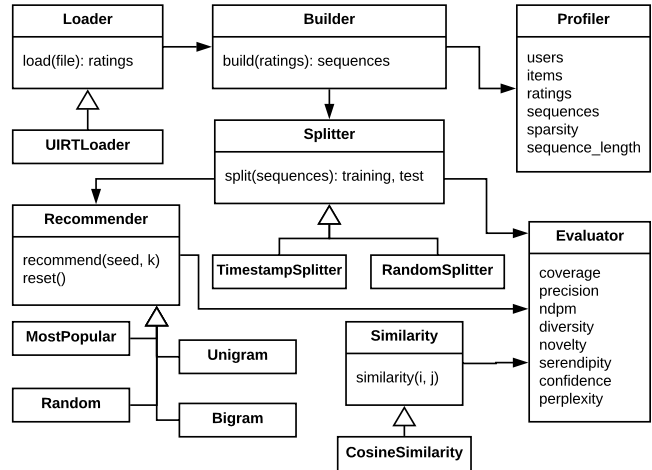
Loader

load(file): ratings

UIRTLoader

Builder

build(ratings): sequences

Profiler

users
items
ratings
sequences
sparsity
sequence_length

Splitter

split(sequences): training, test

TimestampSplitter

RandomSplitter

Recommender

recommend(seed, k)
reset()

MostPopular

Unigram

Random

Bigram

Similarity

similarity(i, j)

CosineSimilarity

Evaluator

coverage
precision
ndpm
diversity
novelty
serendipity
confidence
perplexity